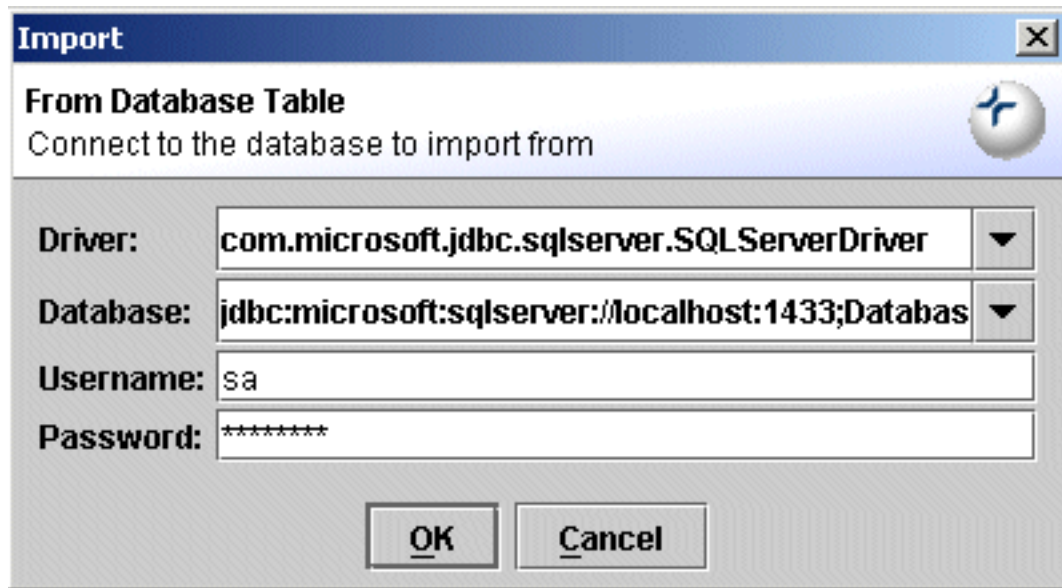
Import

From Database Table
Connect to the database to import from

Driver: com.microsoft.jdbc.sqlserver.SQLServerDriver

Database: jdbc:microsoft:sqlserver://localhost:1433;Databas

Username: sa

Password: ********

OK Cancel